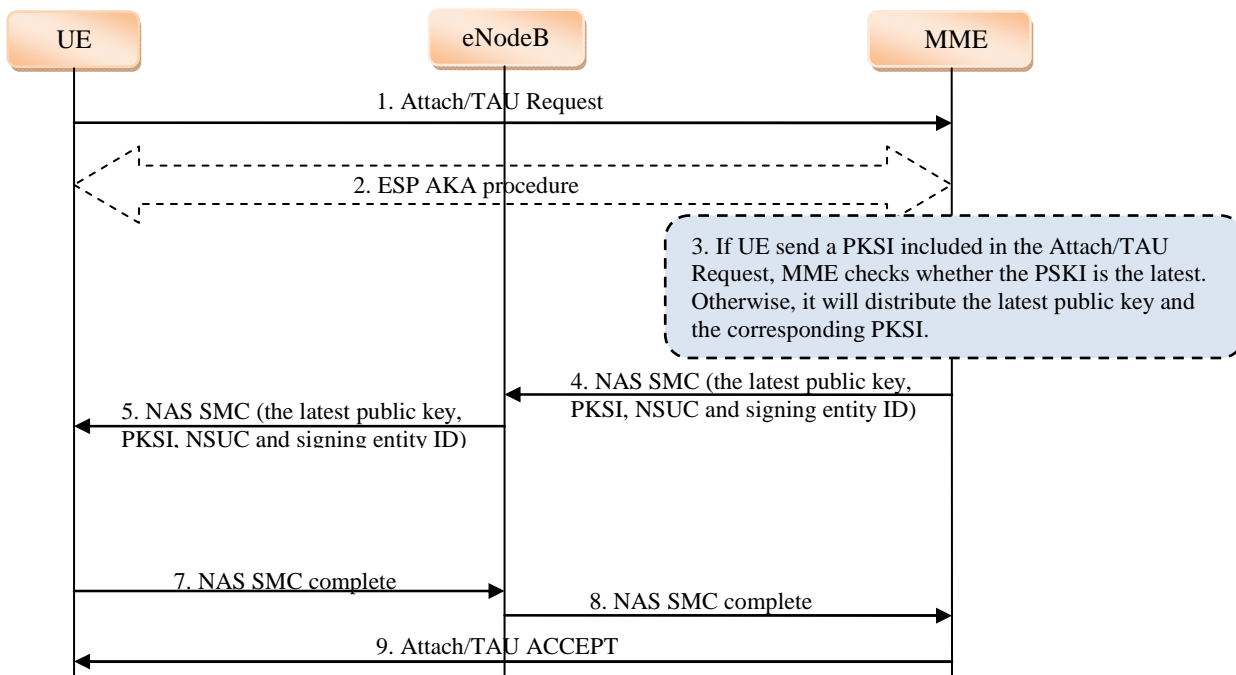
UE

eNodeB

MME

1. Attach/TAU Request

2. ESP AKA procedure

3. If UE send a PKSI included in the Attach/TAU Request, MME checks whether the PSKI is the latest. Otherwise, it will distribute the latest public key and the corresponding PKSI.

4. NAS SMC (the latest public key, PKSI, NSUC and signing entity ID)

5. NAS SMC (the latest public key, PKSI, NSUC and signing entity ID)

7. NAS SMC complete

8. NAS SMC complete

9. Attach/TAU ACCEPT